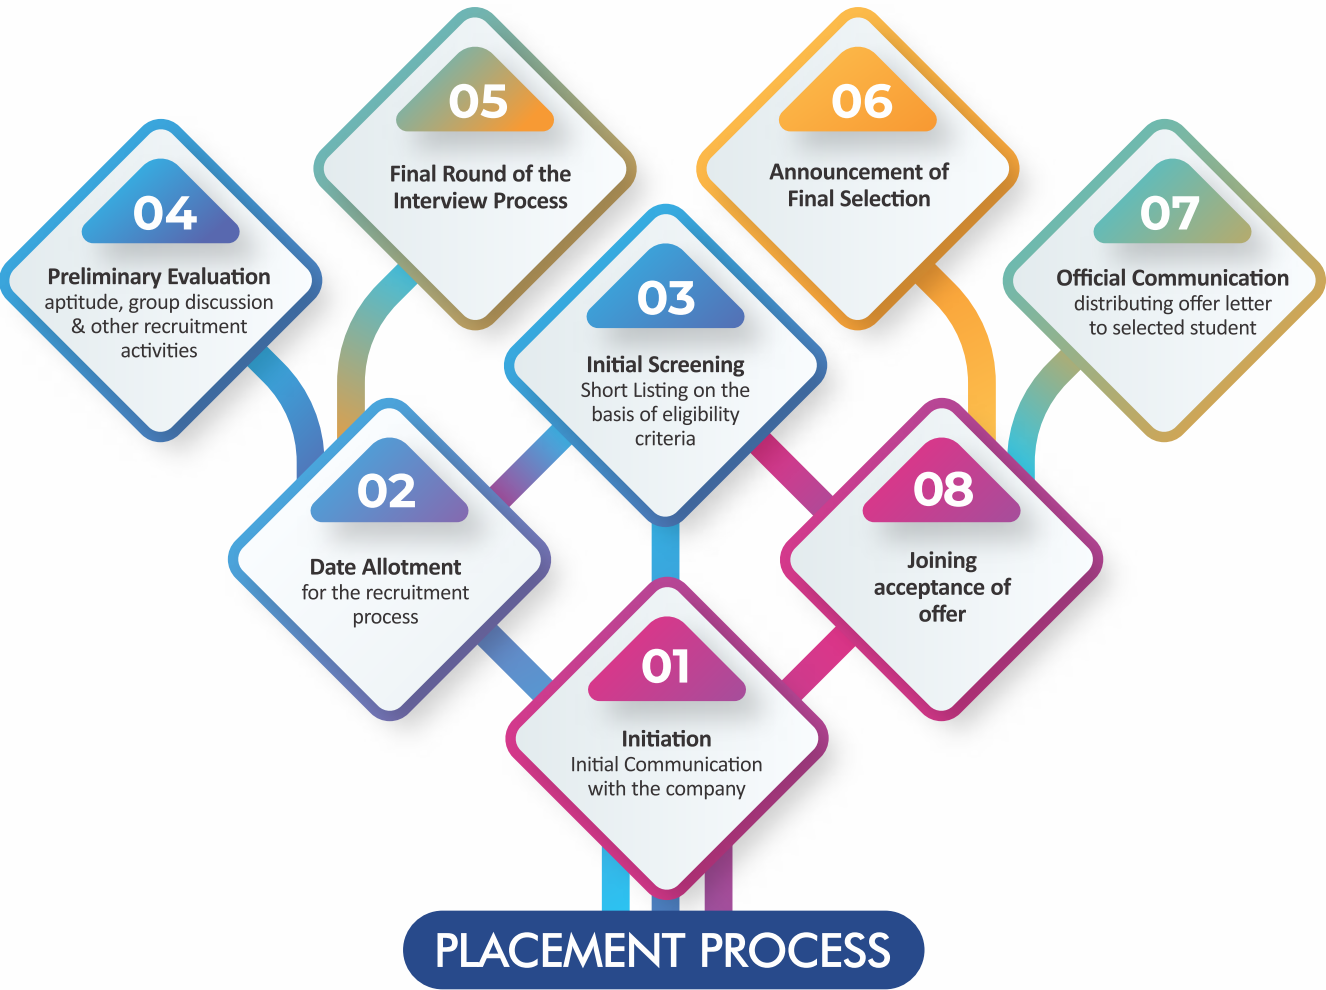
05
Final Round of the Interview Process

06
Announcement of Final Selection

04
Preliminary Evaluation
aptitude, group discussion & other recruitment activities

03
Initial Screening
Short Listing on the basis of eligibility criteria

07
Official Communication
distributing offer letter to selected student

02
Date Allotment
for the recruitment process

08
Joining acceptance of offer

01
Initiation
Initial Communication with the company

PLACEMENT PROCESS